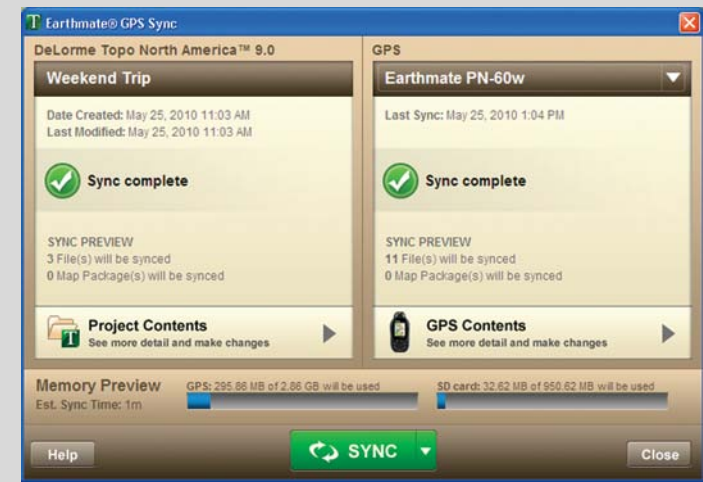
Earthmate® GPS Sync

DeLorme Topo North America™ 9.0

Weekend Trip

Date Created: May 25, 2010 11:03 AM
Last Modified: May 25, 2010 11:03 AM

Sync complete

SYNC PREVIEW
3 File(s) will be synced
0 Map Package(s) will be synced

Project Contents
See more detail and make changes

GPS

Earthmate PN-60w

Last Sync: May 25, 2010 1:04 PM

Sync complete

SYNC PREVIEW
11 File(s) will be synced
0 Map Package(s) will be synced

GPS Contents
See more detail and make changes

Memory Preview
Est. Sync Time: 1m

GPS: 295.86 MB of 2.86 GB will be used

SD card: 32.62 MB of 950.62 MB will be used

Help

SYNC

Close